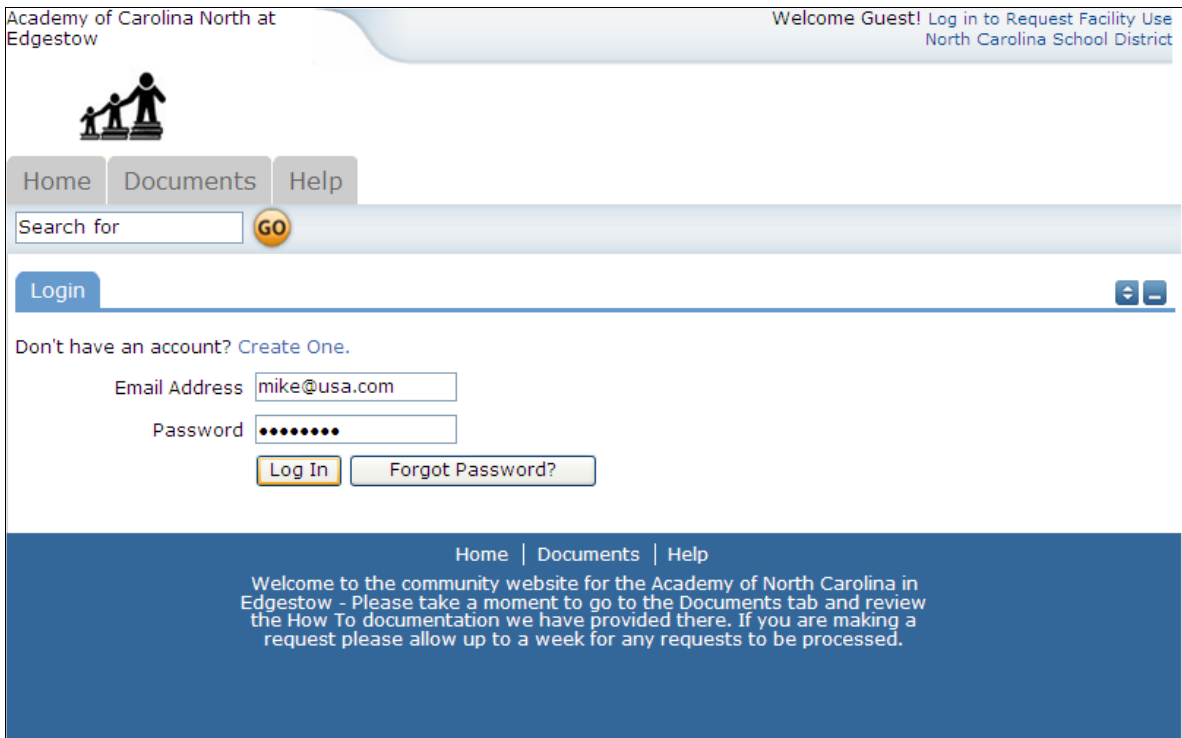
Academy of Carolina North at Edgestow

Welcome Guest! Log in to Request Facility Use
North Carolina School District

Home
Documents
Help

Search for
GO

Login

Don't have an account? Create One.

Email Address mike@usa.com

Password ••••••••

Log In
Forgot Password?

Home | Documents | Help

Welcome to the community website for the Academy of North Carolina in Edgestow - Please take a moment to go to the Documents tab and review the How To documentation we have provided there. If you are making a request please allow up to a week for any requests to be processed.